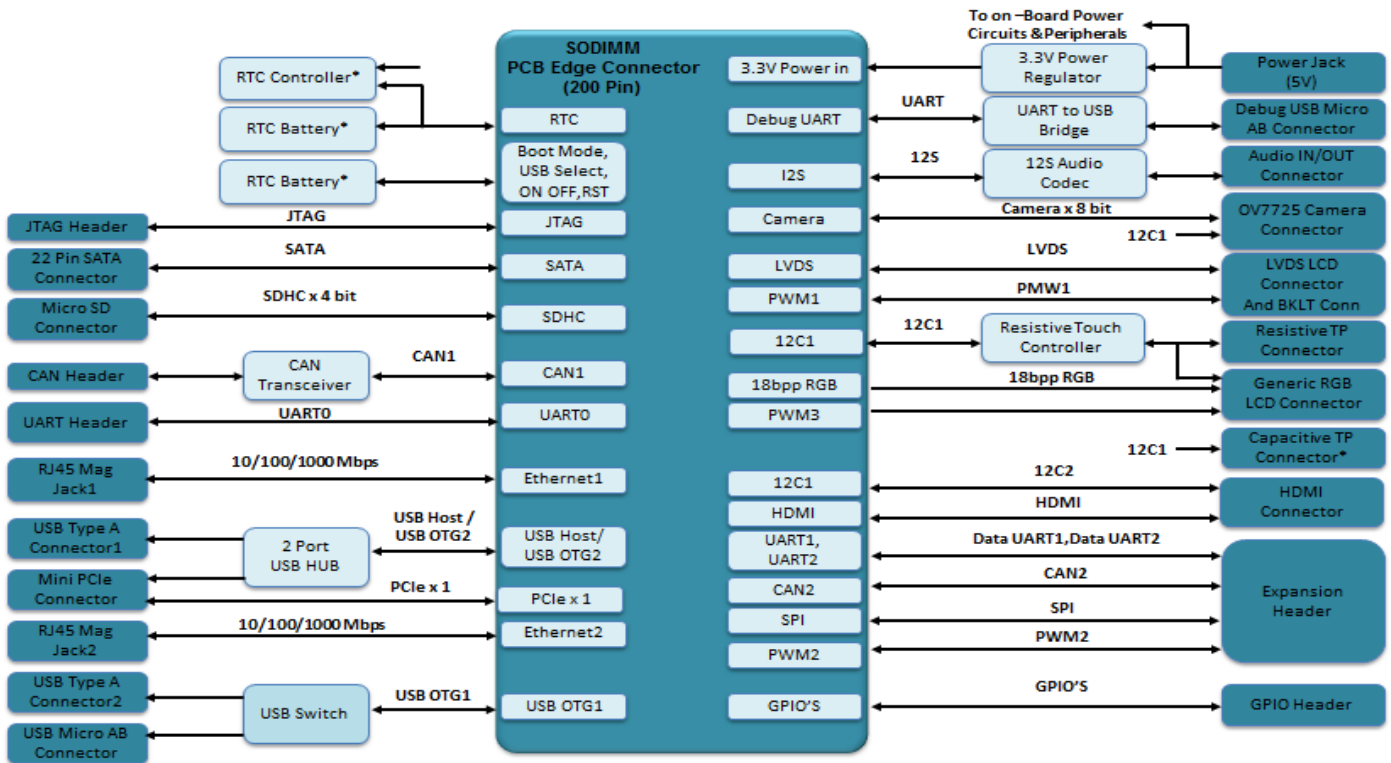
SODIMM
PCB Edge Connector
(200 Pin)

To on –Board Power Circuits & Peripherals

RTC Controller*
RTC Battery*
RTC Battery*
JTAG Header
22 Pin SATA Connector
Micro SD Connector
CAN Header
UART Header
RJ45 Mag Jack1
USB Type A Connector1
Mini PCIe Connector
RJ45 Mag Jack2
USB Type A Connector2
USB Micro AB Connector

CAN Transceiver
2 Port USB HUB
USB Switch

JTAG
SATA
SDHC x 4 bit
CAN1
UART0
10/100/1000 Mbps
USB Host / USB OTG2
PCIe x 1
10/100/1000 Mbps
USB OTG1

RTC
Boot Mode, USB Select, ON OFF,RST
JTAG
SATA
SDHC
CAN1
UART0
Ethernet1
USB Host/ USB OTG2
PCIe x 1
Ethernet2
USB OTG1

3.3V Power in
Debug UART
I2S
Camera
LVDS
PWM1
12C1
18bpp RGB
PWM3
12C1
HDMI
UART1, UART2
CAN2
SPI
PWM2
GPIO'S

UART
12S
Camera x 8 bit
12C1
LVDS
PMW1
12C1
18bpp RGB
12C1
12C2
HDMI
Data UART1,Data UART2
CAN2
SPI
PWM2
GPIO'S

3.3V Power Regulator
UART to USB Bridge
12S Audio Codec
Resistive Touch Controller

Power Jack (5V)
Debug USB Micro AB Connector
Audio IN/OUT Connector
OV7725 Camera Connector
LVDS LCD Connector And BKLT Conn
Resistive TP Connector
Generic RGB LCD Connector
Capacitive TP Connector*
HDMI Connector
Expansion Header
GPIO Header